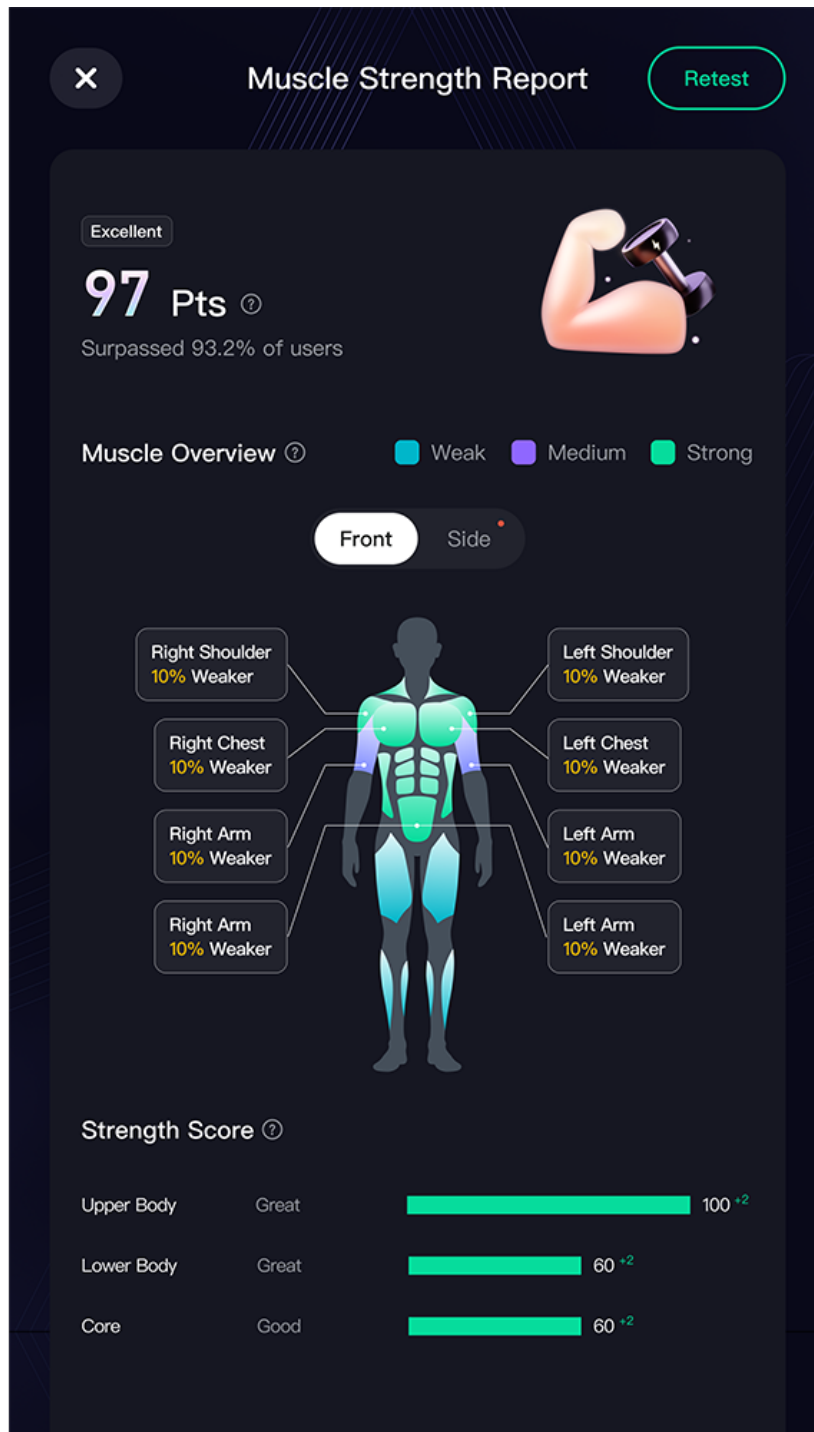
✕ Muscle Strength Report Retest

Excellent

97 Pts ?

Surpassed 93.2% of users

Muscle Overview ? Weak Medium Strong

Front Side

Right Shoulder
10% Weaker

Left Shoulder
10% Weaker

Right Chest
10% Weaker

Left Chest
10% Weaker

Right Arm
10% Weaker

Left Arm
10% Weaker

Right Arm
10% Weaker

Left Arm
10% Weaker

Strength Score ?

| | | |
|---|---|---|
| Upper Body | Great | 100 $^{+2}$ |
| Lower Body | Great | 60 $^{+2}$ |
| Core | Good | 60 $^{+2}$ |